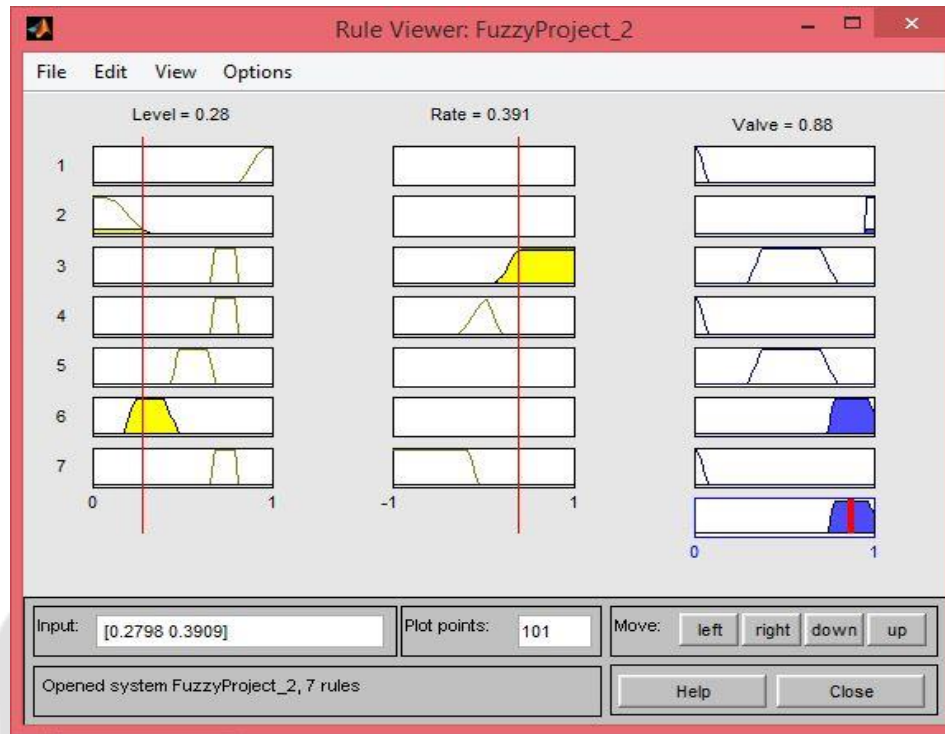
Rule Viewer: FuzzyProject_2

File Edit View Options

Level = 0.28

Rate = 0.391

Valve = 0.88

1
2
3
4
5
6
7

0 1

-1 1

0 1

Input: [0.2798 0.3909]

Plot points: 101

Move: left right down up

Opened system FuzzyProject_2, 7 rules

Help Close